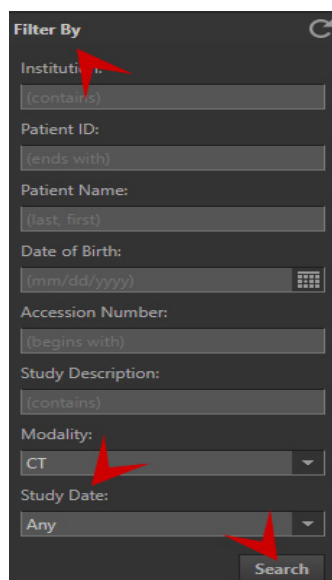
Filter By

Institution:

(contains)

Patient ID:

(ends with)

Patient Name:

(last, first)

Date of Birth:

(mm/dd/yyyy)

Accession Number:

(begins with)

Study Description:

(contains)

Modality:

CT

Study Date:

Any

Search